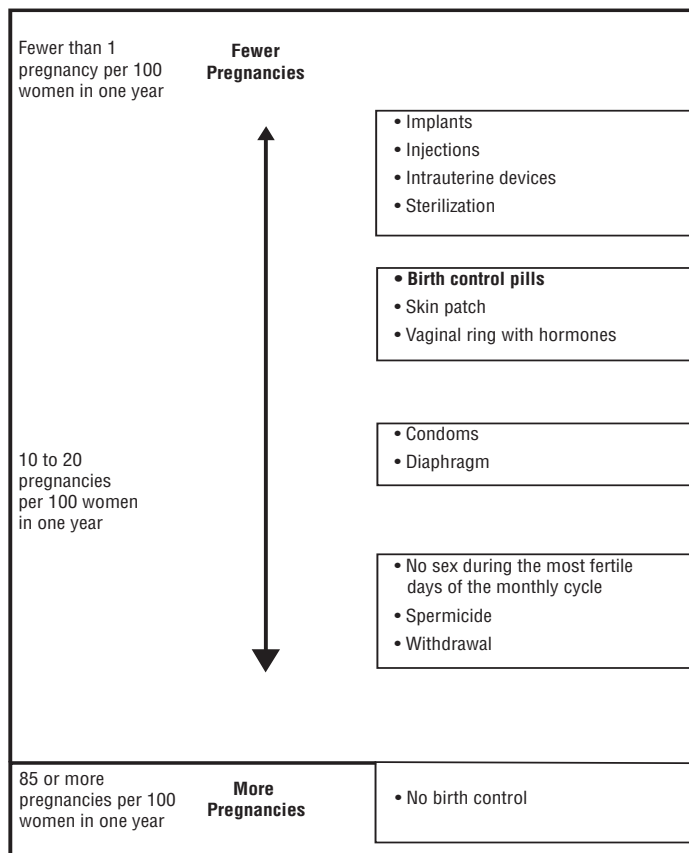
Fewer than 1 pregnancy per 100 women in one year

Fewer Pregnancies

• Implants
• Injections
• Intrauterine devices
• Sterilization

• **Birth control pills**
• Skin patch
• Vaginal ring with hormones

10 to 20 pregnancies per 100 women in one year

• Condoms
• Diaphragm

• No sex during the most fertile days of the monthly cycle
• Spermicide
• Withdrawal

85 or more pregnancies per 100 women in one year

More Pregnancies

• No birth control